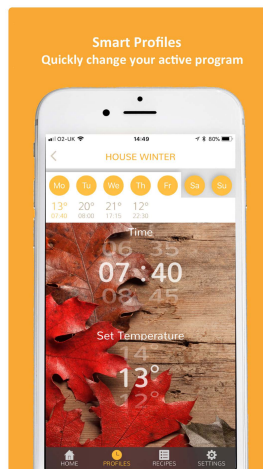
Smart Profiles
Quickly change your active program

O2-UK
14:49
80%

HOUSE WINTER

Mo Tu We Th Fr Sa Su

13° 07:40
20° 08:00
21° 17:35
12° 22:30

Time
06 35
07 : 40
08 45

Set Temperature
14
13°
12

HOME
PROFILES
RECIPES
SETTINGS